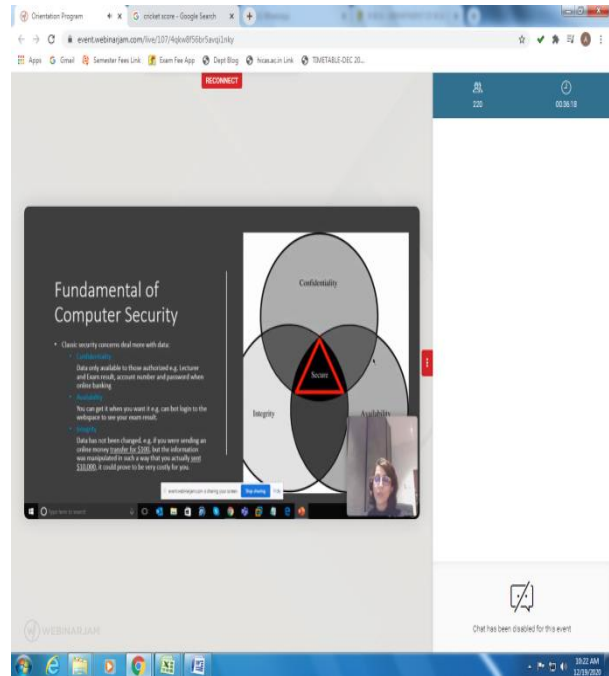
Orientation Program × | cricket score - Google Search ×

event.webinarjam.com/live/107/4qkw8f56br5avqi1nky

Apps Gmail Semester Fees Link Exam Fee App Dept Blog hicas.ac.in Link TIMETABLE-DEC 20...

RECONNECT

220

00:36:18

Fundamental of Computer Security

• Classic security concerns deal more with data:
  ◦ Confidentiality
    Data only available to those authorized e.g. Lecturer and Exam result, account number and password when online banking.
  ◦ Availability
    You can get it when you want it e.g. can login to the webspace to see your exam result.
  ◦ Integrity
    Data has not been changed, e.g. if you were sending an online money transfer for $100, but the information was manipulated in such a way that you actually sent $10,000, it could prove to be very costly for you.

Confidentiality

Secure

Integrity

Availability

event.webinarjam.com is sharing your screen. Stop sharing Hide

Type here to search

WEBINARJAM

Chat has been disabled for this event

10:22 AM
12/19/2020